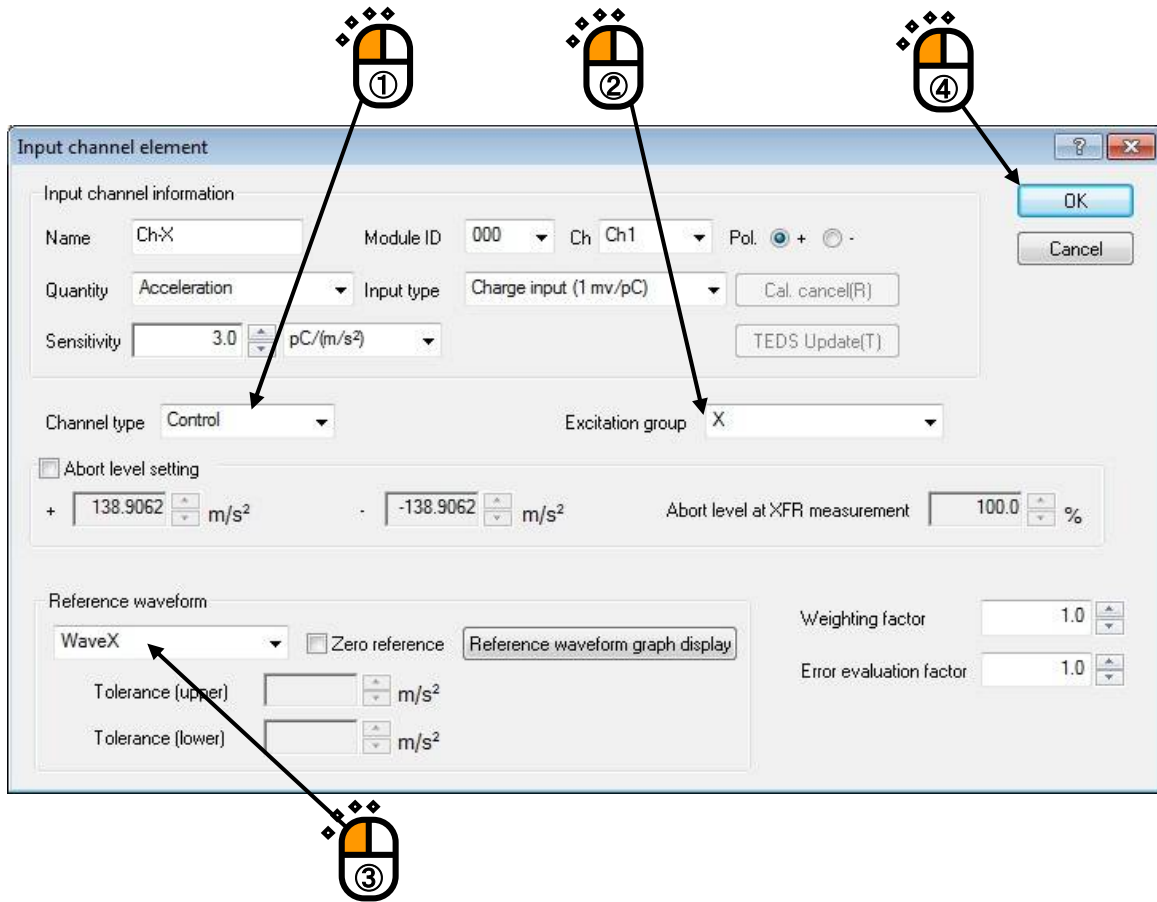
①
②
④

Input channel element
?
OK
Cancel

Input channel information
Name Ch-X
Module ID 000 Ch Ch1 Pol. + -
Quantity Acceleration
Input type Charge input (1 mv/pC)
Cal. cancel(R)
Sensitivity 3.0 pC/(m/s²)
TEDS Update(T)

Channel type Control
Excitation group X

Abort level setting
+ 138.9062 m/s²
- -138.9062 m/s²
Abort level at XFR measurement 100.0 %

Reference waveform
WaveX
Zero reference
Reference waveform graph display
Tolerance (upper) m/s²
Tolerance (lower) m/s²

Weighting factor 1.0
Error evaluation factor 1.0

③